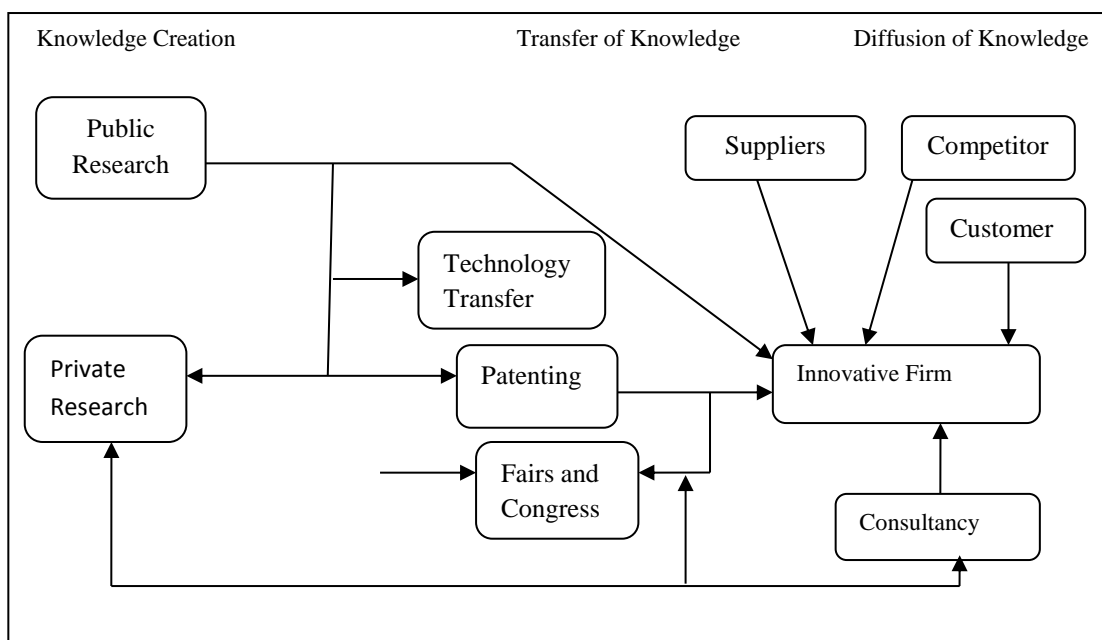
Knowledge Creation

Transfer of Knowledge

Diffusion of Knowledge

Public Research

Suppliers

Competitor

Customer

Technology Transfer

Private Research

Patenting

Innovative Firm

Fairs and Congress

Consultancy